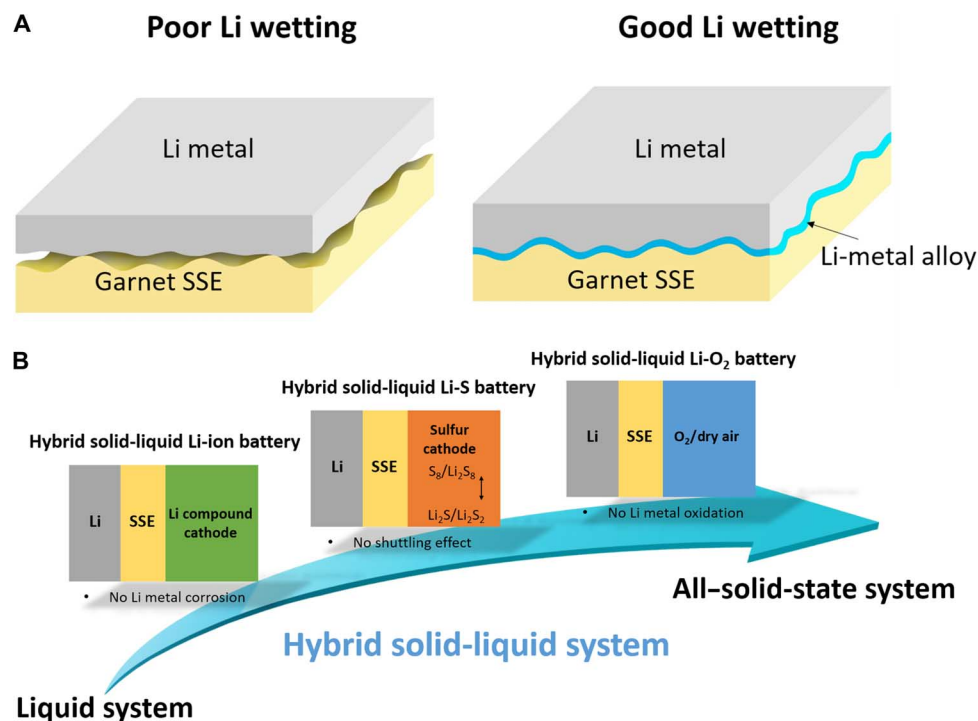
A

Poor Li wetting

Li metal

Garnet SSE

Good Li wetting

Li metal

Li-metal alloy

Garnet SSE

B

Hybrid solid-liquid Li-$O_2$ battery

Li

SSE

$O_2$/dry air

• No Li metal oxidation

Hybrid solid-liquid Li-S battery

Li

SSE

Sulfur cathode

$S_8/Li_2S_8$

$Li_2S/Li_2S_2$

• No shuttling effect

Hybrid solid-liquid Li-ion battery

Li

SSE

Li compound cathode

• No Li metal corrosion

All–solid-state system

Hybrid solid-liquid system

Liquid system